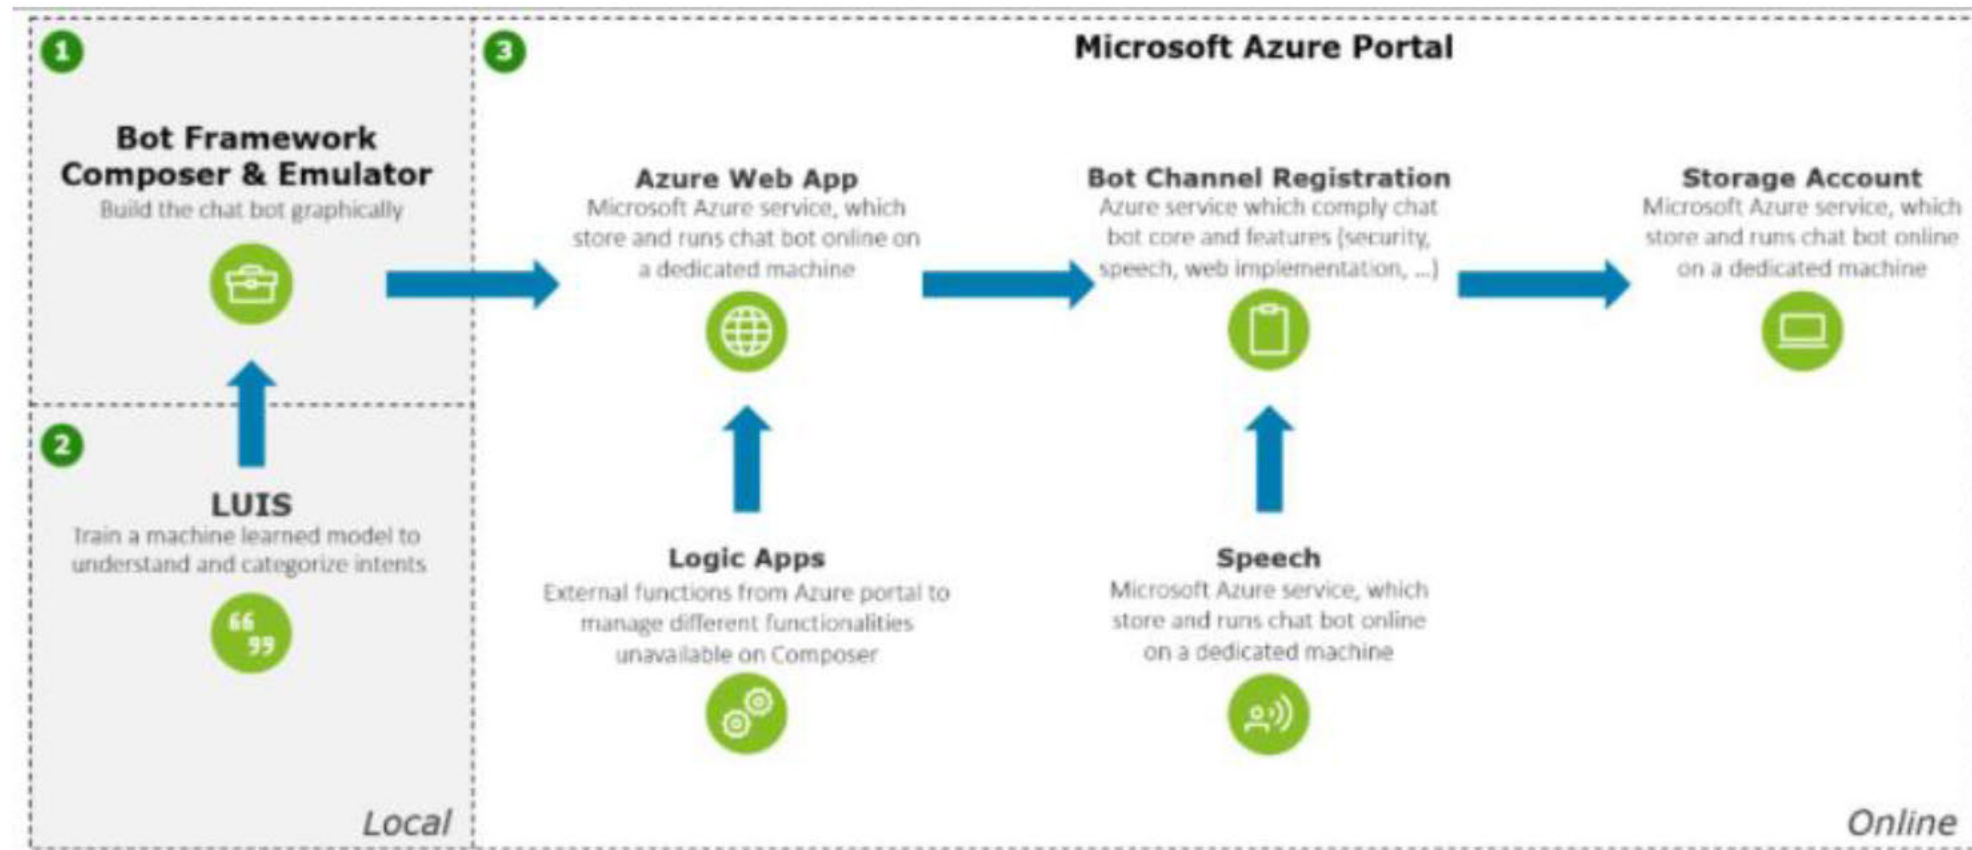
1

Bot Framework Composer & Emulator
Build the chat bot graphically

2

LUIS
Train a machine learned model to understand and categorize intents

Local

3

Microsoft Azure Portal

Azure Web App
Microsoft Azure service, which store and runs chat bot online on a dedicated machine

Bot Channel Registration
Azure service which comply chat bot core and features (security, speech, web implementation, ...)

Storage Account
Microsoft Azure service, which store and runs chat bot online on a dedicated machine

Logic Apps
External functions from Azure portal to manage different functionalities unavailable on Composer

Speech
Microsoft Azure service, which store and runs chat bot online on a dedicated machine

Online